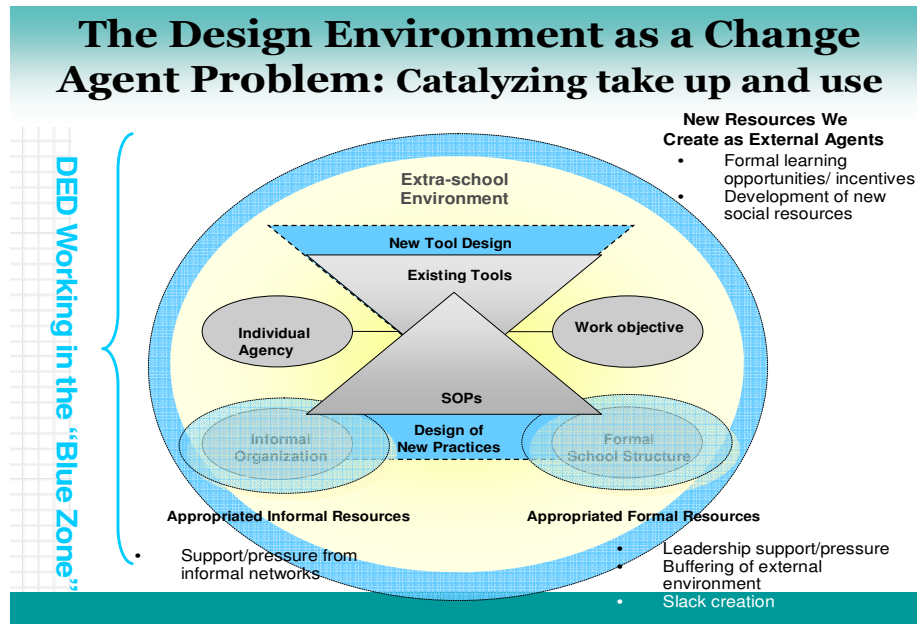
The Design Environment as a Change Agent Problem: Catalyzing take up and use

DED Working in the "Blue Zone"

New Resources We Create as External Agents
• Formal learning opportunities/ incentives
• Development of new social resources

Extra-school Environment

New Tool Design

Existing Tools

Individual Agency

Work objective

SOPs

Informal Organization

Design of New Practices

Formal School Structure

Appropriated Informal Resources
• Support/pressure from informal networks

Appropriated Formal Resources
• Leadership support/pressure
• Buffering of external environment
• Slack creation